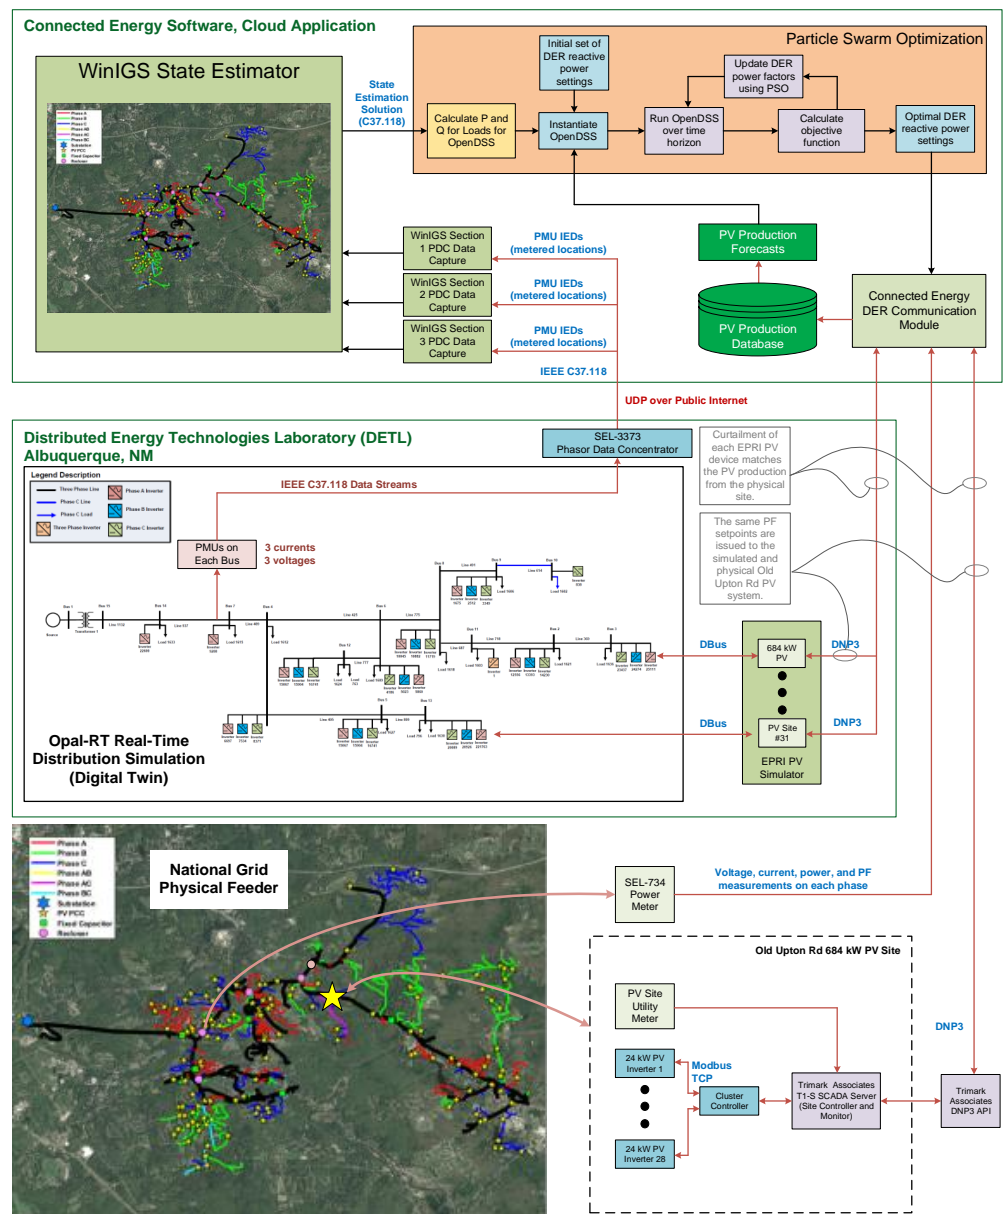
Connected Energy Software, Cloud Application

Particle Swarm Optimization

WinIGS State Estimator

Phase A
Phase B
Phase C
Phase AB
Phase AC
Phase BC
Substation
PV PCC
Fixed Capacitor
Recloser

State Estimation Solution (C37.118)

Initial set of DER reactive power settings

Update DER power factors using PSO

Calculate P and Q for Loads for OpenDSS

Instantiate OpenDSS

Run OpenDSS over time horizon

Calculate objective function

Optimal DER reactive power settings

WinIGS Section 1 PDC Data Capture

PMU IEDs (metered locations)

WinIGS Section 2 PDC Data Capture

PMU IEDs (metered locations)

WinIGS Section 3 PDC Data Capture

PMU IEDs (metered locations)

IEEE C37.118

PV Production Forecasts

PV Production Database

Connected Energy DER Communication Module

UDP over Public Internet

Distributed Energy Technologies Laboratory (DETL) Albuquerque, NM

SEL-3373 Phasor Data Concentrator

Curtailment of each EPRI PV device matches the PV production from the physical site.

The same PF setpoints are issued to the simulated and physical Old Upton Rd PV system.

Legend Description
Three Phase Line
Phase C Line
Phase C Load
Three Phase Inverter
Phase A Inverter
Phase B Inverter
Phase C Inverter

IEEE C37.118 Data Streams

PMUs on Each Bus

3 currents
3 voltages

DBus

684 kW PV

DNP3

DBus

PV Site #31

DNP3

EPRI PV Simulator

Opal-RT Real-Time Distribution Simulation (Digital Twin)

National Grid Physical Feeder

Phase A
Phase B
Phase C
Phase AB
Phase AC
Phase BC
Substation
PV PCC
Fixed Capacitor
Recloser

SEL-734 Power Meter

Voltage, current, power, and PF measurements on each phase

Old Upton Rd 684 kW PV Site

PV Site Utility Meter

24 kW PV Inverter 1

Modbus TCP

Cluster Controller

Trimark Associates T1-S SCADA Server (Site Controller and Monitor)

24 kW PV Inverter 28

DNP3

Trimark Associates DNP3 API